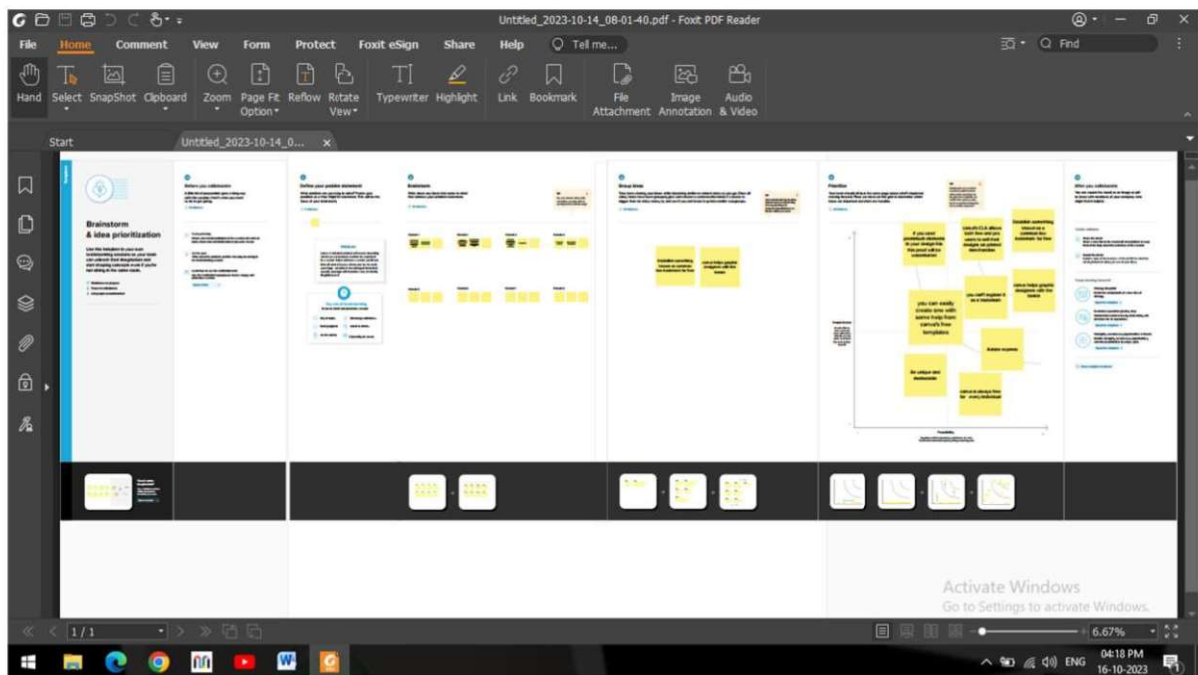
Untitled_2023-10-14_08-01-40.pdf - Foxit PDF Reader

File Home Comment View Form Protect Foxit eSign Share Help Tell me... Find

Hand Select SnapShot Clipboard Zoom Page Fit Option Reflow Rotate View Typewriter Highlight Link Bookmark File Attachment Image Annotation Audio & Video

Start Untitled_2023-10-14_0...

Brainstorm & idea prioritization

Before you collaborate

Define your problem statement

Brainstorm

Group ideas

Prioritize

After you collaborate

if you need premium elements in your design the you must be subscriber

canvA PLUS allows both free and pro users to sell their designs as printed merchandise

Sometime something to be so bad to as a common few downloads

you can easily create one with some help from canva's free templates

you can't register it as a trademark

canva helps graphic designers with free tool

Be unique and memorable

Adobe express

canva is always free for every individual

Activate Windows
Go to Settings to activate Windows.

1 / 1

6.67%

04:18 PM
16-10-2023
ENG